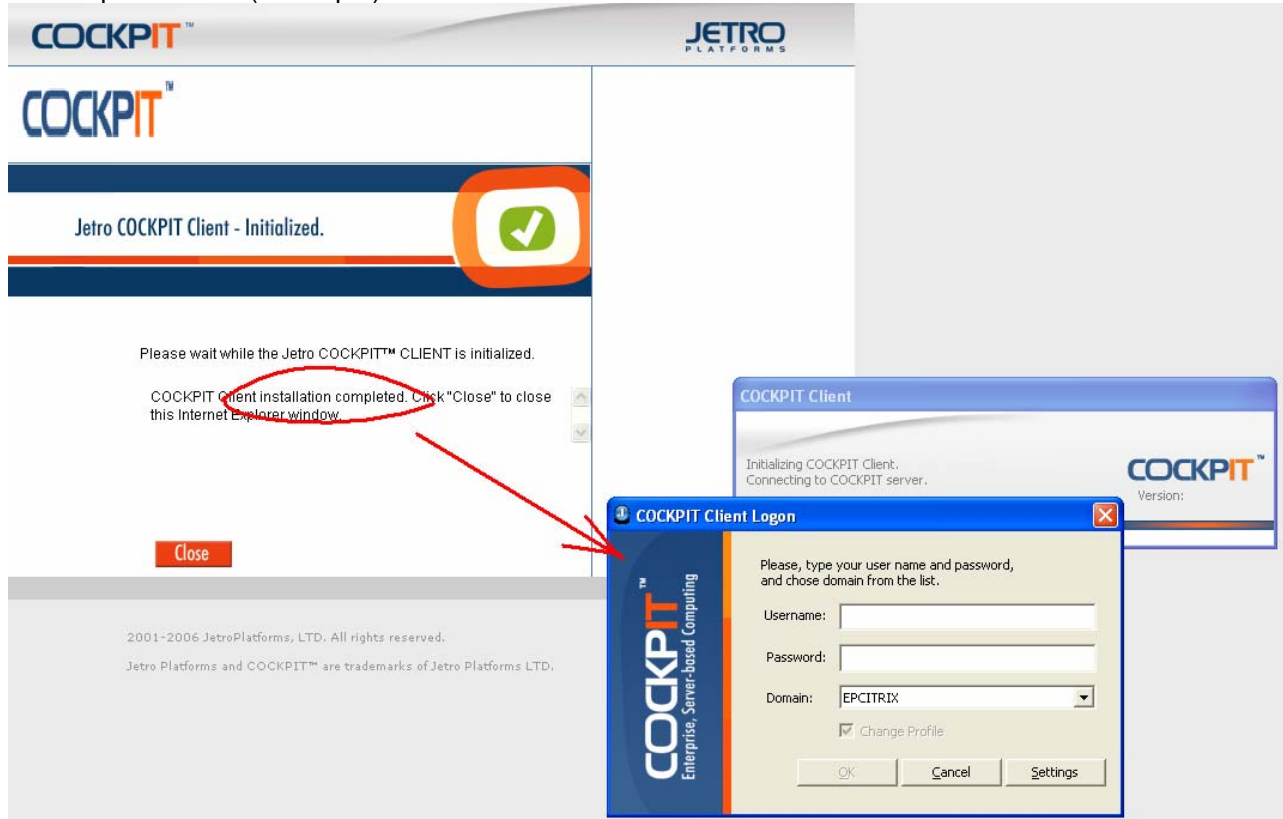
COCKPIT™

JETRO PLATFORMS

COCKPIT™

Jetro COCKPIT Client - Initialized.

Please wait while the Jetro COCKPIT™ CLIENT is initialized.

COCKPIT Client installation completed. Click "Close" to close this Internet Explorer window.

Close

2001-2006 JetroPlatforms, LTD. All rights reserved.

Jetro Platforms and COCKPIT™ are trademarks of Jetro Platforms LTD.

COCKPIT Client

Initializing COCKPIT Client.
Connecting to COCKPIT server.

COCKPIT™

Version:

COCKPIT Client Logon

COCKPIT™ Enterprise, Server-based Computing

Please, type your user name and password, and chose domain from the list.

Username:

Password:

Domain: EPCITRIX

Change Profile

OK

Cancel

Settings